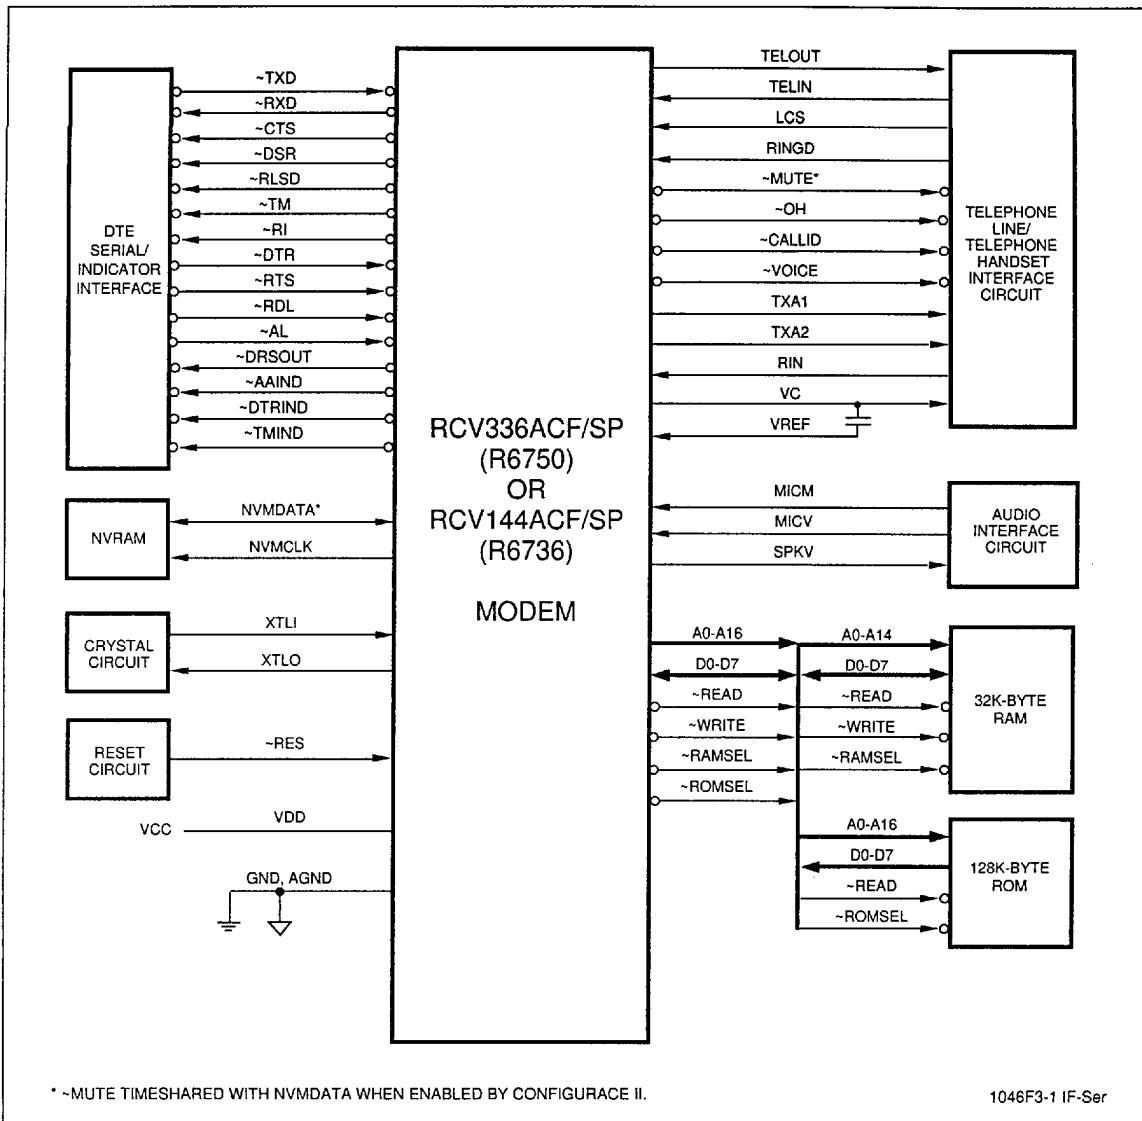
DTE SERIAL/ INDICATOR INTERFACE

~TXD
~RXD
~CTS
~DSR
~RLSD
~TM
~RI
~DTR
~RTS
~RDL
~AL
~DRSOUT
~AAIND
~DTRIND
~TMIND

NVRAM

NVMDATA*
NVMCLK

CRYSTAL CIRCUIT

XTLI
XTLO

RESET CIRCUIT

~RES

VCC

VDD

GND, AGND

RCV336ACF/SP (R6750) OR RCV144ACF/SP (R6736)

MODEM

TELOUT
TELIN
LCS
RINGD
~MUTE*
~OH
~CALLID
~VOICE
TXA1
TXA2
RIN
VC
VREF

TELEPHONE LINE/ TELEPHONE HANDSET INTERFACE CIRCUIT

MICM
MICV
SPKV

AUDIO INTERFACE CIRCUIT

A0-A16
D0-D7
~READ
~WRITE
~RAMSEL
~ROMSEL

A0-A14
D0-D7
~READ
~WRITE
~RAMSEL

32K-BYTE RAM

A0-A16
D0-D7
~READ
~ROMSEL

128K-BYTE ROM

* ~MUTE TIMESHARED WITH NVMDATA WHEN ENABLED BY CONFIGURACE II.

1046F3-1 IF-Ser